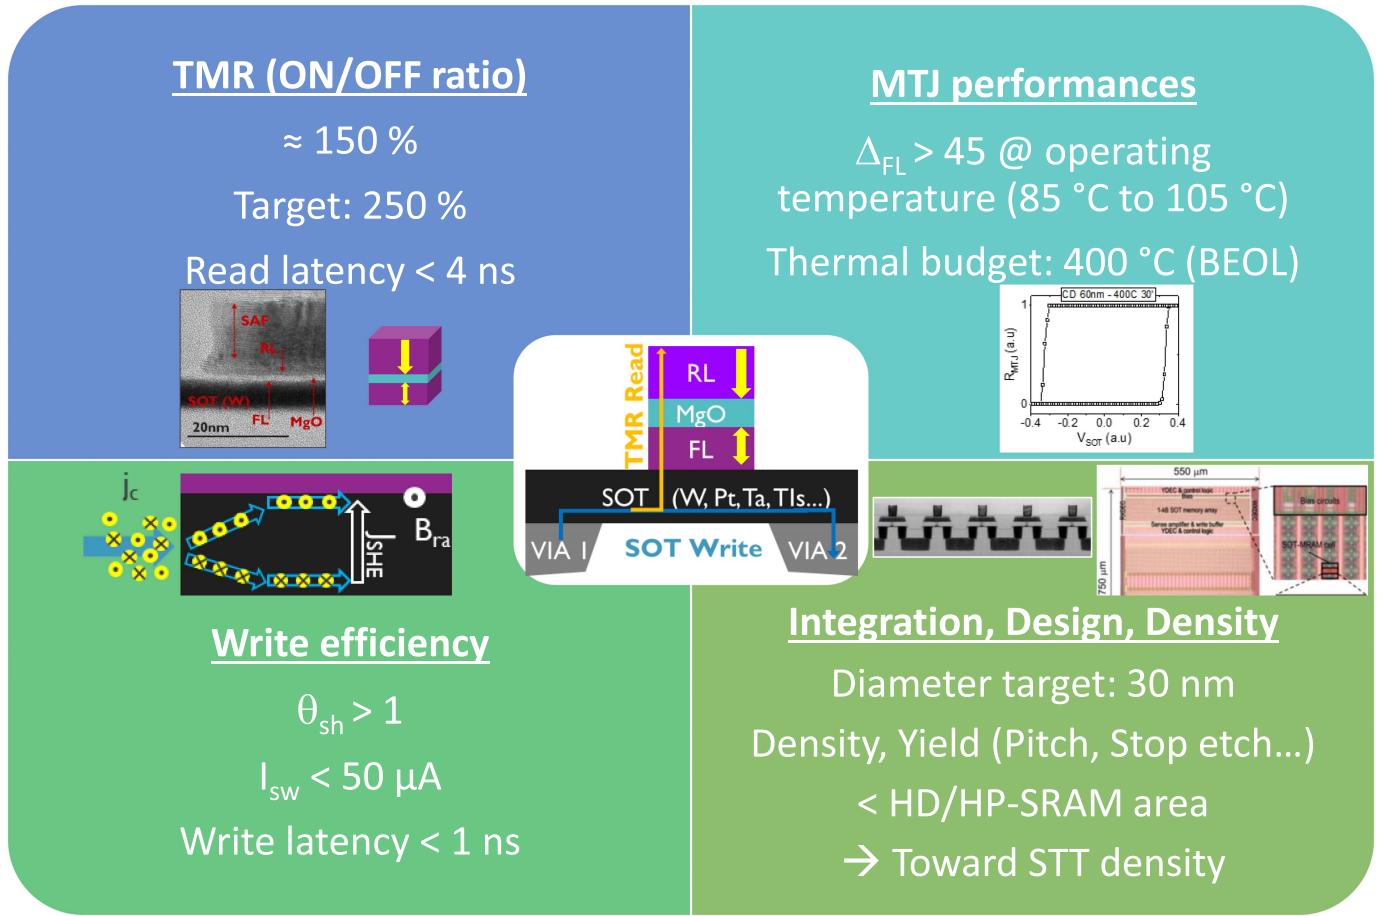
TMR (ON/OFF ratio)

≈ 150 %

Target: 250 %

Read latency < 4 ns

SAF
RL
SOT (W)
FL
MgO
20nm

MTJ performances

$\Delta_{FL}$ > 45 @ operating temperature (85 °C to 105 °C)

Thermal budget: 400 °C (BEOL)

CD 60nm - 400C 30'
1
0
$R_{MTJ}$ (a.u)
-0.4 -0.2 0.0 0.2 0.4
$V_{SOT}$ (a.u)

TMR Read
RL
MgO
FL
SOT (W, Pt, Ta, TIs...)
VIA 1
SOT Write
VIA 2

$j_c$
$J_{SHE}$
$B_{ra}$

Write efficiency

$\theta_{sh}$ > 1

$I_{sw}$ < 50 µA

Write latency < 1 ns

550 µm
750 µm
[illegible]
Bias circuits
SOT-MRAM cell

Integration, Design, Density

Diameter target: 30 nm

Density, Yield (Pitch, Stop etch…)

< HD/HP-SRAM area

→ Toward STT density